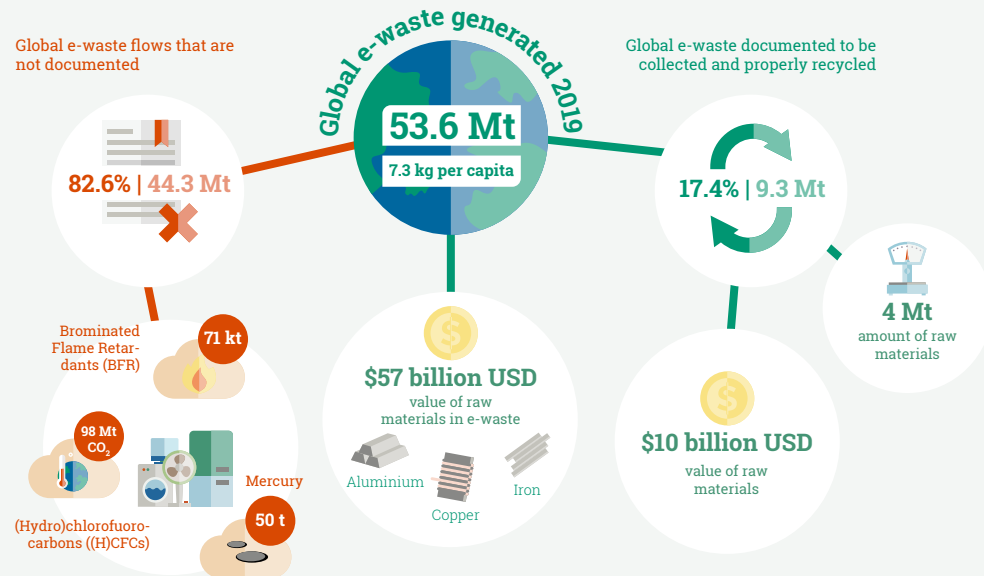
Global e-waste generated 2019

53.6 Mt

7.3 kg per capita

Global e-waste flows that are not documented

82.6% | 44.3 Mt

Global e-waste documented to be collected and properly recycled

17.4% | 9.3 Mt

4 Mt
amount of raw materials

Brominated Flame Retardants (BFR)

71 kt

$57 billion USD
value of raw materials in e-waste

98 Mt $CO_2$

Aluminium

Copper

Iron

$10 billion USD
value of raw materials

Mercury

50 t

(Hydro)chlorofuorocarbons ((H)CFCs)